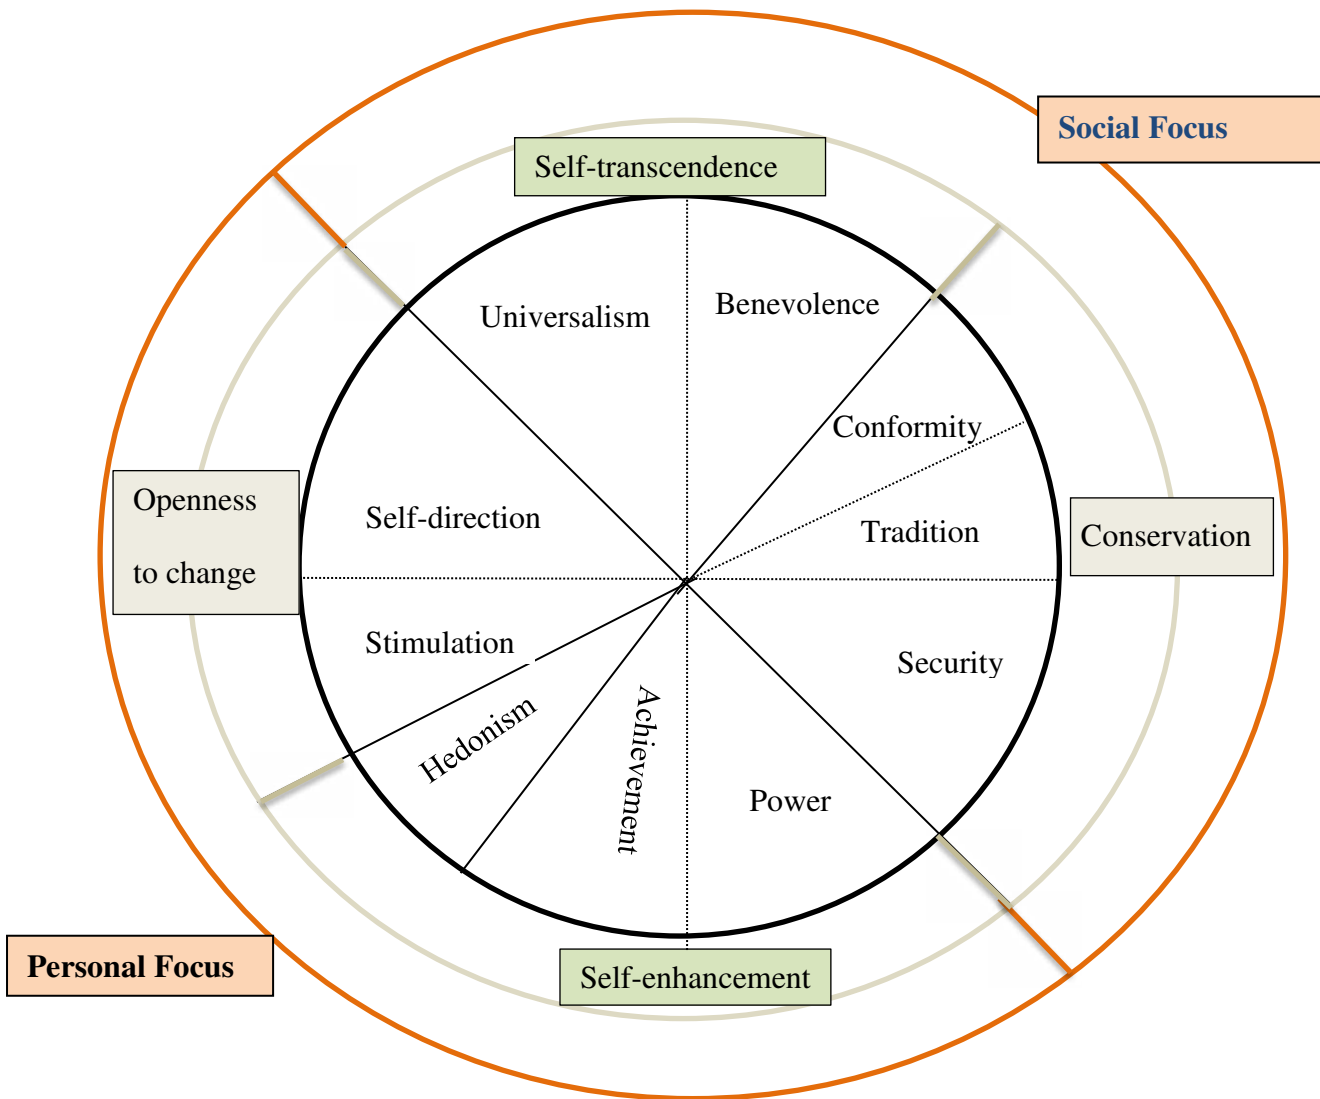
Social Focus

Self-transcendence

Universalism

Benevolence

Conformity

Tradition

Conservation

Openness

to change

Self-direction

Stimulation

Hedonism

Achievement

Power

Security

Personal Focus

Self-enhancement